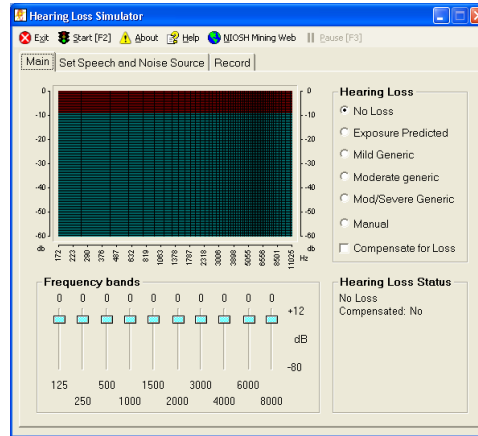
Hearing Loss Simulator

Exit Start [F2] About Help NIOSH Mining Web Pause [F3]

Main | Set Speech and Noise Source | Record

0
-10
-20
-30
-40
-50
-60
db

0
-10
-20
-30
-40
-50
-60

172 223 290 378 487 632 819 1063 1378 1787 2318 3006 3898 5055 6558 8501 11025 Hz

Hearing Loss
No Loss
Exposure Predicted
Mild Generic
Moderate generic
Mod/Severe Generic
Manual
Compensate for Loss

Frequency bands
0 0 0 0 0 0 0 0 0 0
+12
dB
-80
125 500 1500 3000 6000
250 1000 2000 4000 8000

Hearing Loss Status
No Loss
Compensated: No